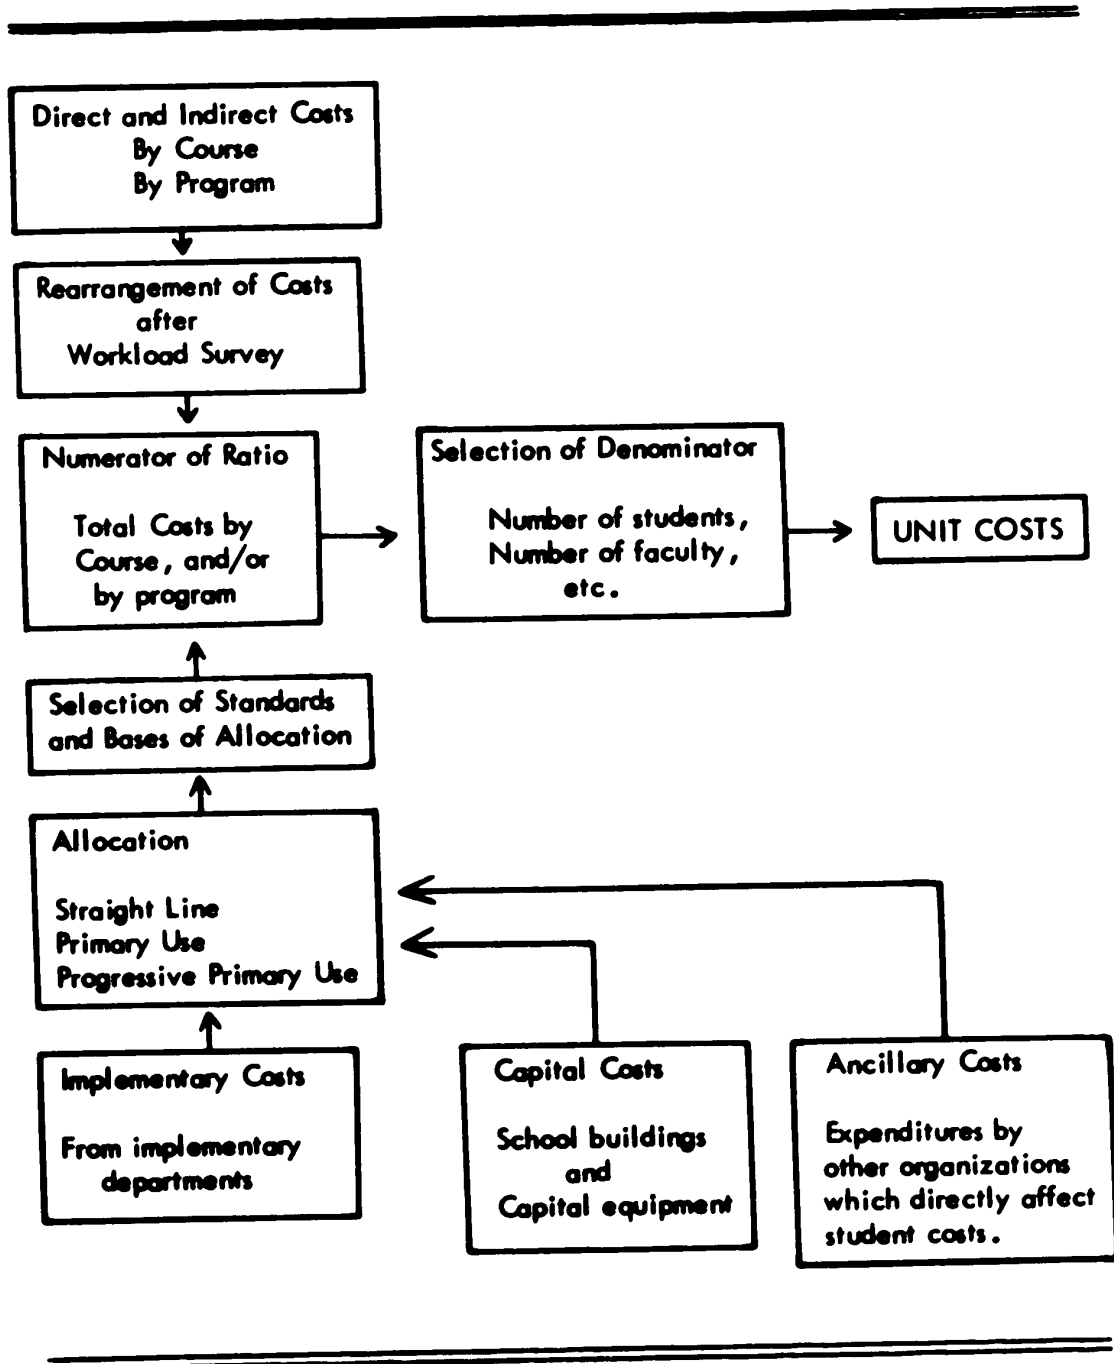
Direct and Indirect Costs
By Course
By Program

Rearrangement of Costs
after
Workload Survey

Numerator of Ratio

Total Costs by Course, and/or by program

Selection of Denominator

Number of students,
Number of faculty,
etc.

UNIT COSTS

Selection of Standards and Bases of Allocation

Allocation

Straight Line
Primary Use
Progressive Primary Use

Implementary Costs

From implementary departments

Capital Costs

School buildings
and
Capital equipment

Ancillary Costs

Expenditures by other organizations which directly affect student costs.